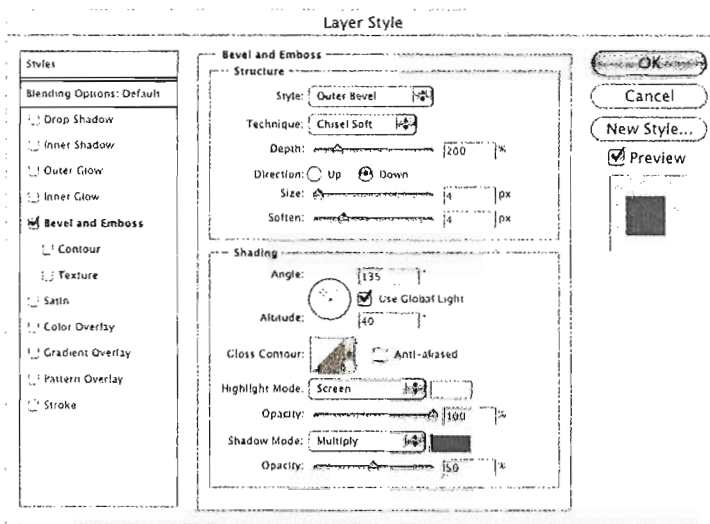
Layer Style

Styles
Blending Options: Default
Drop Shadow
Inner Shadow
Outer Glow
Inner Glow
Bevel and Emboss
Contour
Texture
Satin
Color Overlay
Gradient Overlay
Pattern Overlay
Stroke

Bevel and Emboss
Structure
Style: Outer Bevel
Technique: Chisel Soft
Depth: 200 %
Direction: Up Down
Size: 4 px
Soften: 4 px

Shading
Angle: 135 °
Use Global Light
Altitude: 40 °
Gloss Contour: Anti-aliased
Highlight Mode: Screen
Opacity: 100 %
Shadow Mode: Multiply
Opacity: 50 %

OK
Cancel
New Style...
Preview